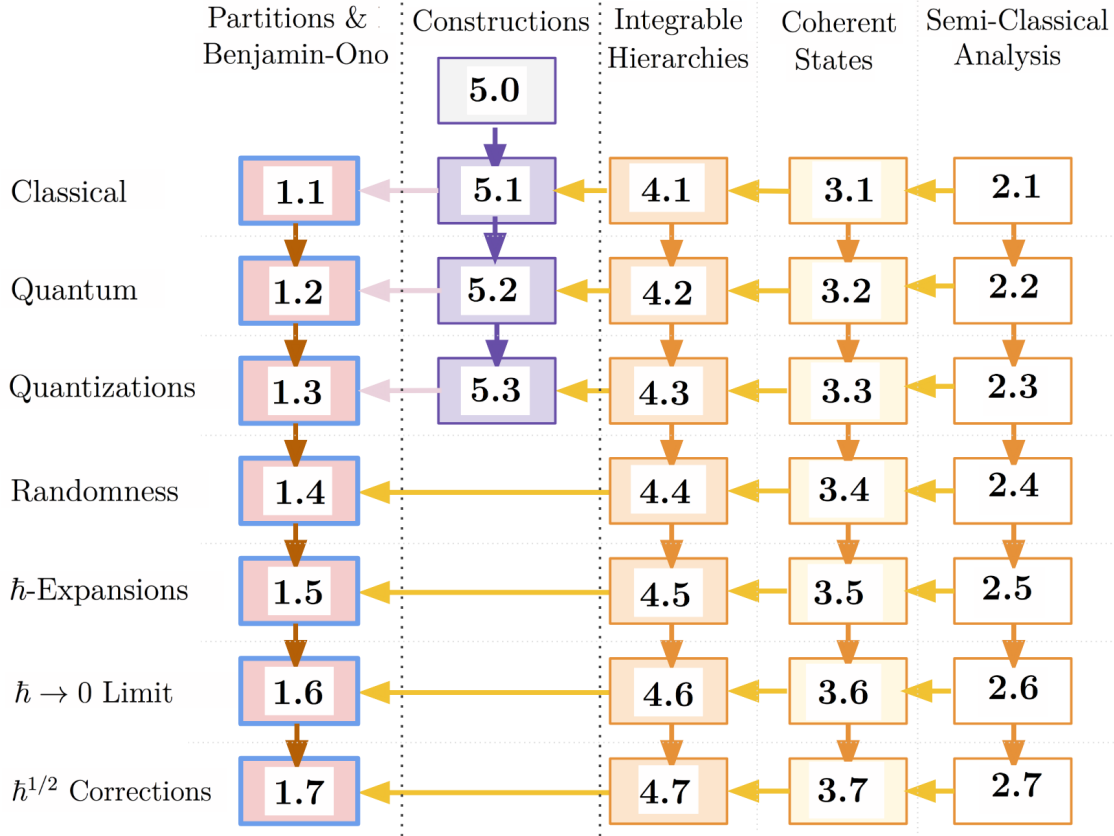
| | Partitions & Benjamin-Ono | Constructions | Integrable Hierarchies | Coherent States | Semi-Classical Analysis |
|---|---|---|---|---|---|
| | | 5.0 | | | |
| Classical | 1.1 | 5.1 | 4.1 | 3.1 | 2.1 |
| Quantum | 1.2 | 5.2 | 4.2 | 3.2 | 2.2 |
| Quantizations | 1.3 | 5.3 | 4.3 | 3.3 | 2.3 |
| Randomness | 1.4 | | 4.4 | 3.4 | 2.4 |
| $\hbar$-Expansions | 1.5 | | 4.5 | 3.5 | 2.5 |
| $\hbar \to 0$ Limit | 1.6 | | 4.6 | 3.6 | 2.6 |
| $\hbar^{1/2}$ Corrections | 1.7 | | 4.7 | 3.7 | 2.7 |